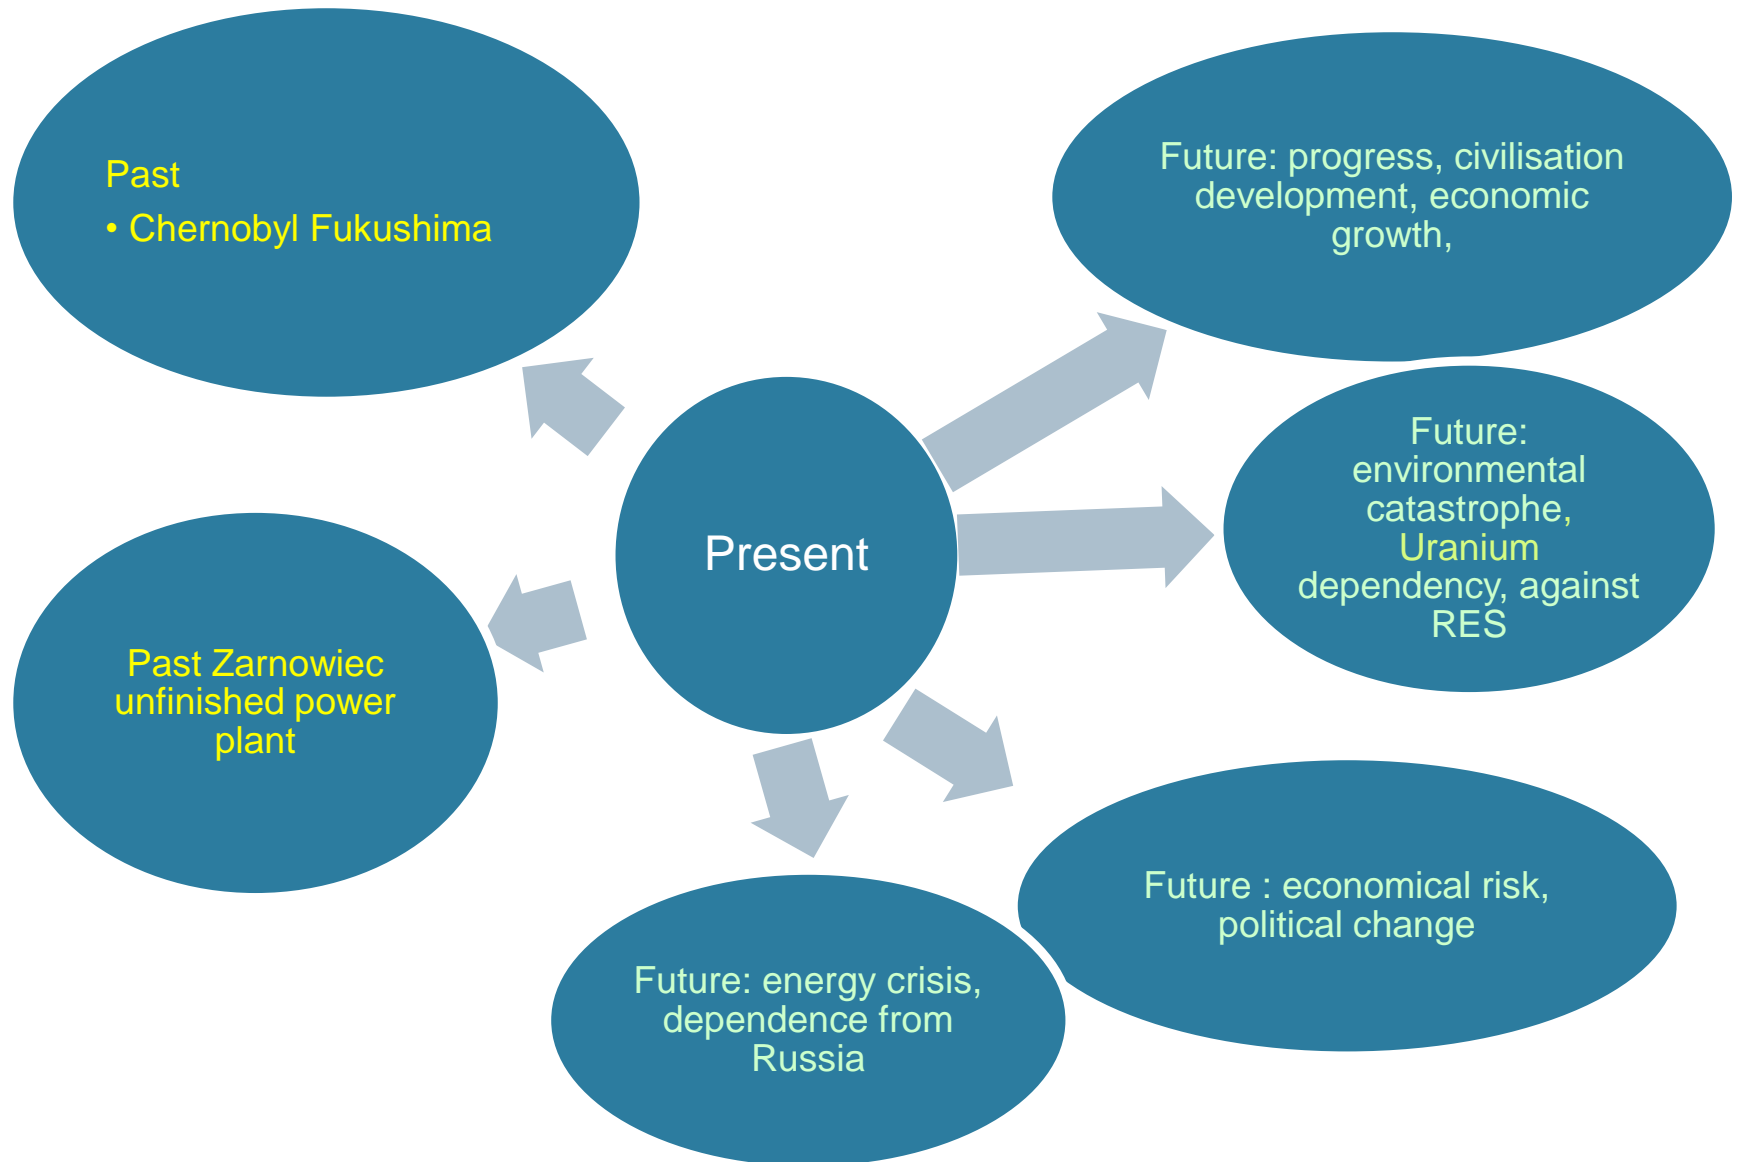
Past
• Chernobyl Fukushima

Future: progress, civilisation development, economic growth,

Present

Future: environmental catastrophe, Uranium dependency, against RES

Past Zarnowiec unfinished power plant

Future : economical risk, political change

Future: energy crisis, dependence from Russia